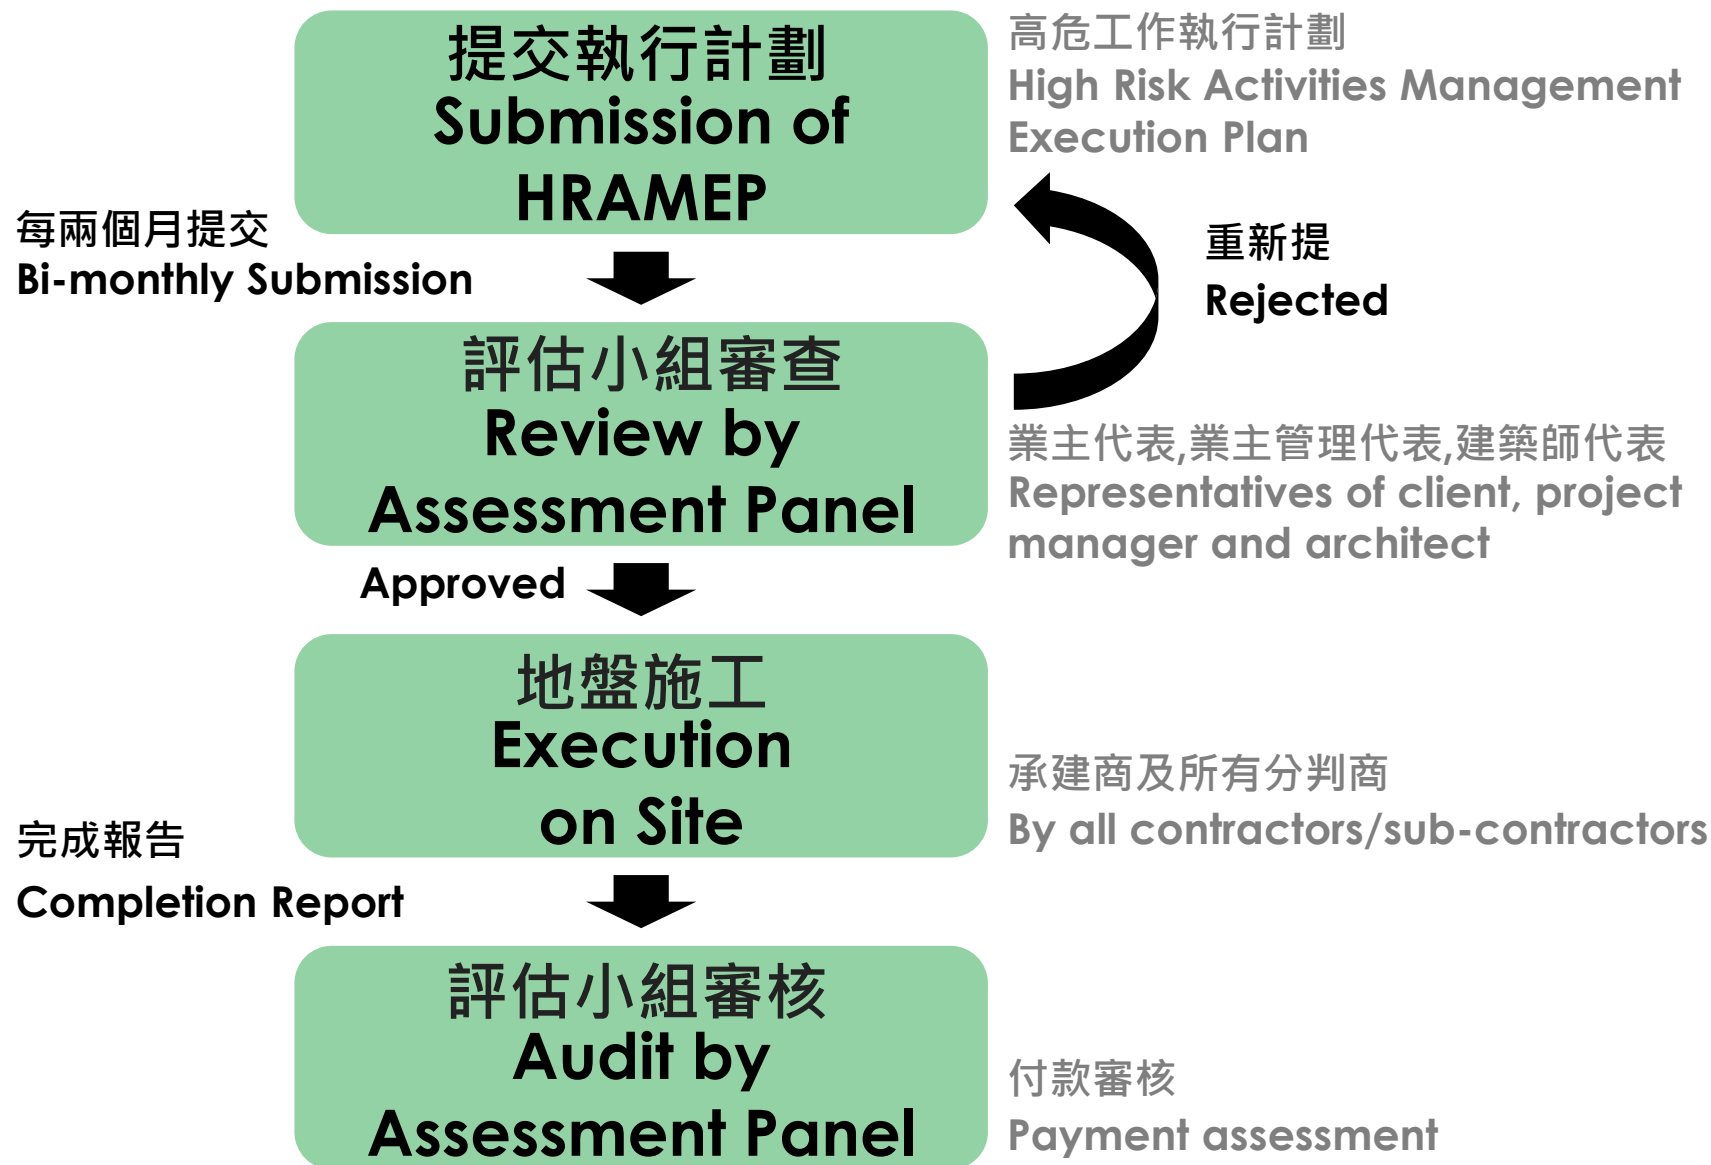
提交執行計劃
Submission of HRAMEP

高危工作執行計劃
High Risk Activities Management Execution Plan

每兩個月提交
Bi-monthly Submission

重新提
Rejected

評估小組審查
Review by Assessment Panel

業主代表,業主管理代表,建築師代表
Representatives of client, project manager and architect

Approved

地盤施工
Execution on Site

承建商及所有分判商
By all contractors/sub-contractors

完成報告
Completion Report

評估小組審核
Audit by Assessment Panel

付款審核
Payment assessment